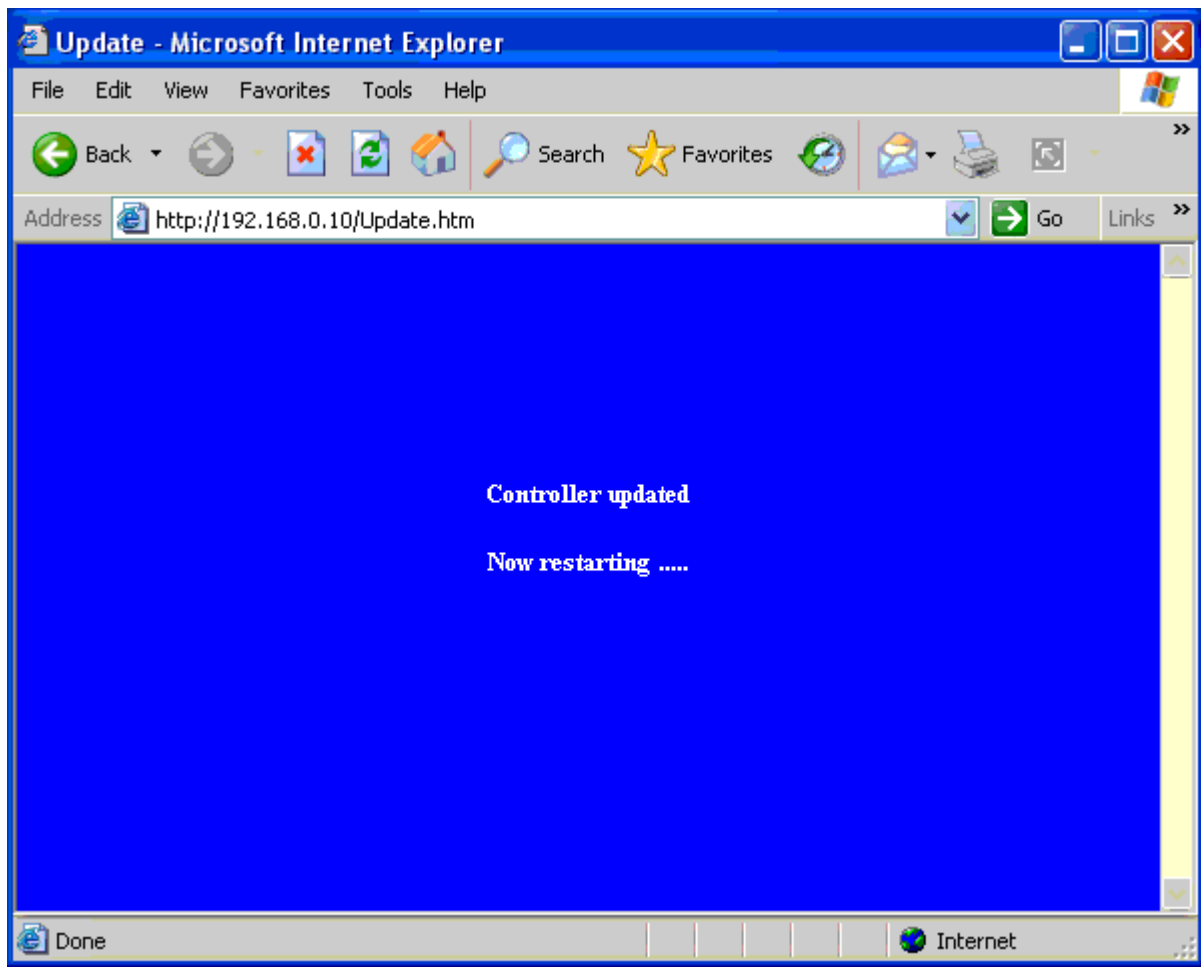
Update - Microsoft Internet Explorer

File Edit View Favorites Tools Help

Back Search Favorites

Address http://192.168.0.10/Update.htm Go Links

Controller updated

Now restarting .....

Done Internet